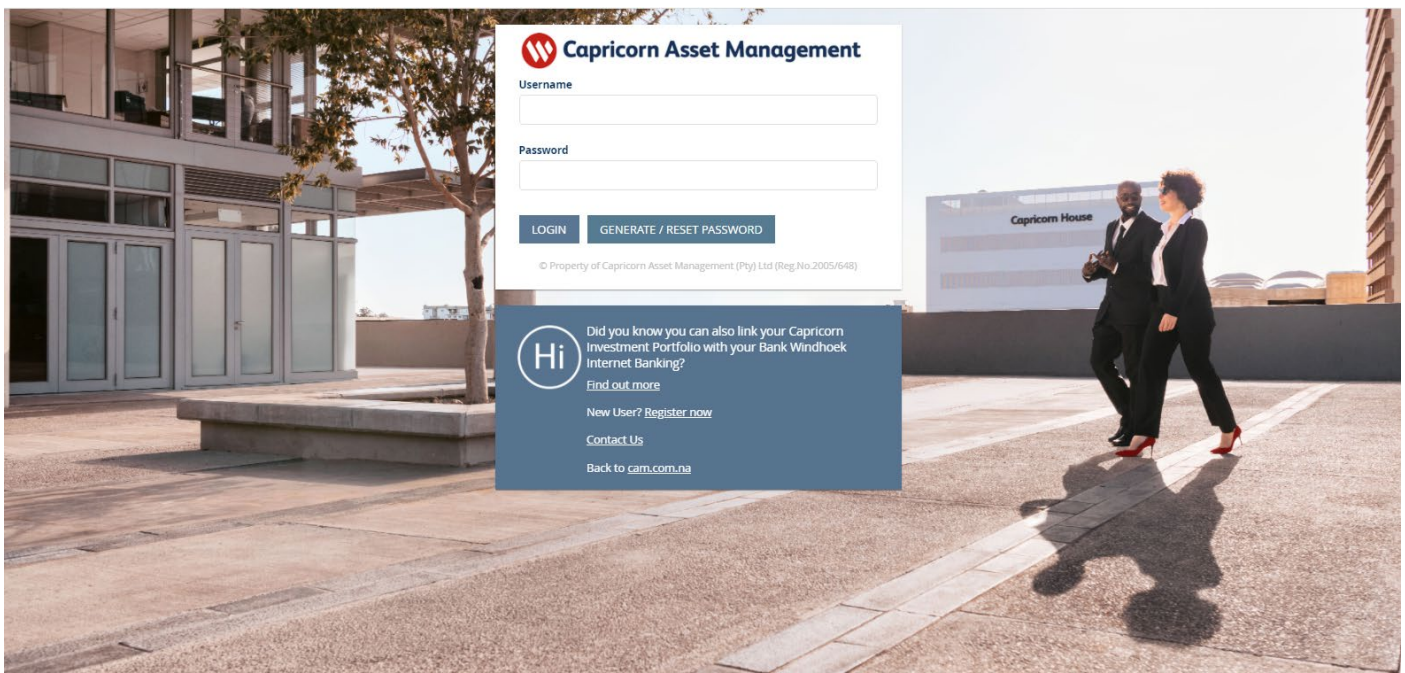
Capricorn Asset Management

Username

Password

LOGIN GENERATE / RESET PASSWORD

© Property of Capricorn Asset Management (Pty) Ltd (Reg.No.2005/648)

Capricorn House

Hi

Did you know you can also link your Capricorn Investment Portfolio with your Bank Windhoek Internet Banking?

Find out more

New User? Register now

Contact Us

Back to cam.com.na